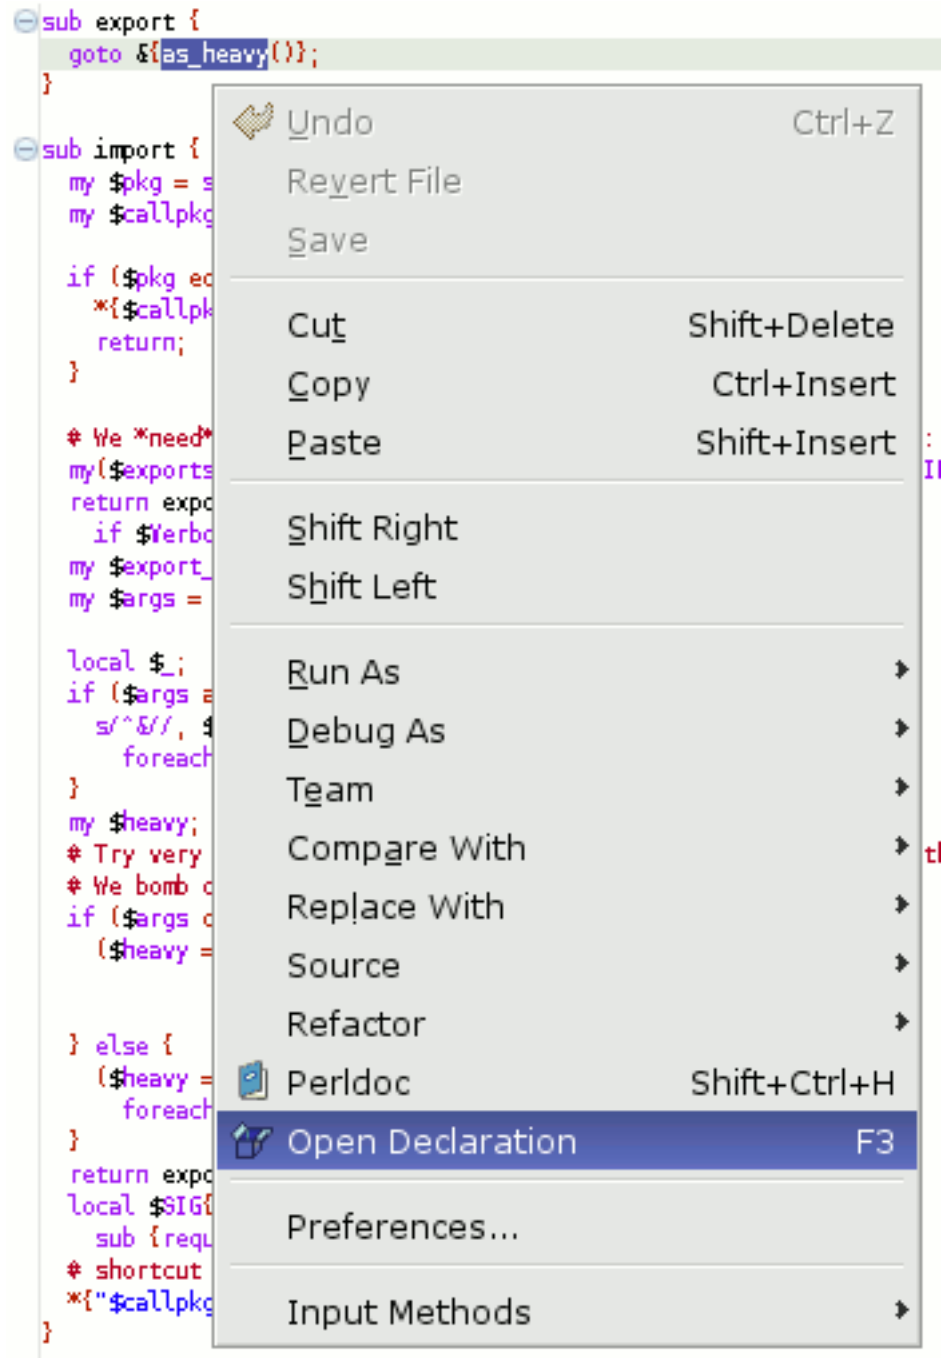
sub export {
goto &{as_heavy()};
}

sub import {
my $pkg = s
my $callpkg

if ($pkg eq
*{$callpk
return;
}

# We *need*
my($exports
return expo
if $Verbo
my $export_
my $args =

local $_;
if ($args a
s/^&//, $
foreach
}
my $heavy;
# Try very
# We bomb o
if ($args o
($heavy =

} else {
($heavy =
foreach
}
return expo
local $SIG{
sub {requ
# shortcut
*{"$callpkg
}

Undo Ctrl+Z
Revert File
Save
Cut Shift+Delete
Copy Ctrl+Insert
Paste Shift+Insert
Shift Right
Shift Left
Run As
Debug As
Team
Compare With
Replace With
Source
Refactor
Perldoc Shift+Ctrl+H
Open Declaration F3
Preferences...
Input Methods

:
II
th